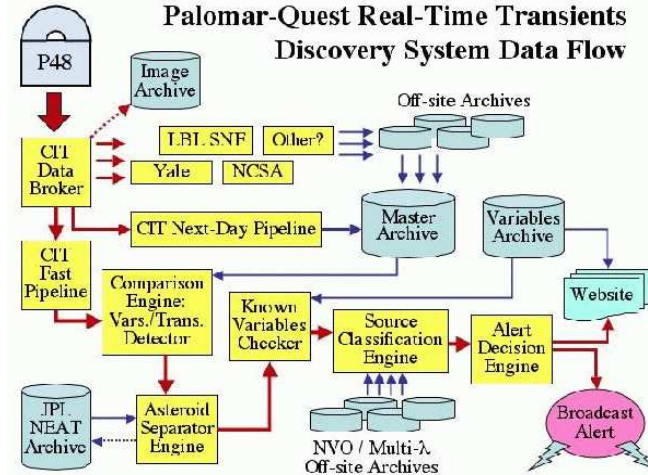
Palomar-Quest Real-Time Transients Discovery System Data Flow

P48

Image Archive

Off-site Archives

CIT Data Broker

LBL SNF

Other?

Yale

NCSA

CIT Next-Day Pipeline

Master Archive

Variables Archive

CIT Fast Pipeline

Comparison Engine: Vars./Trans. Detector

Website

Known Variables Checker

Source Classification Engine

Alert Decision Engine

JPL NEAT Archive

Asteroid Separator Engine

NVO / Multi-λ Off-site Archives

Broadcast Alert